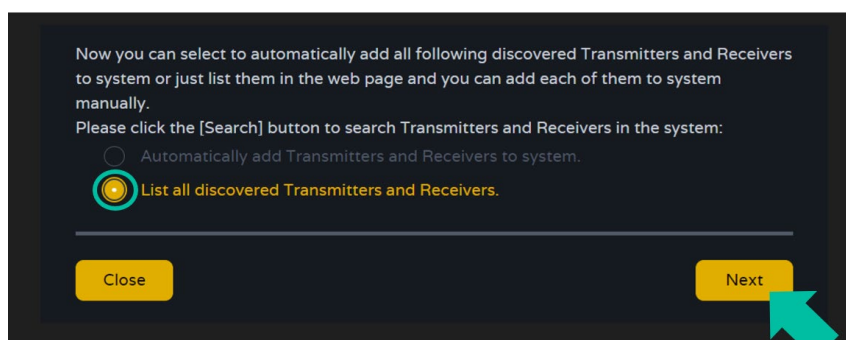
Now you can select to automatically add all following discovered Transmitters and Receivers to system or just list them in the web page and you can add each of them to system manually.
Please click the [Search] button to search Transmitters and Receivers in the system:

Automatically add Transmitters and Receivers to system.

List all discovered Transmitters and Receivers.

Close

Next